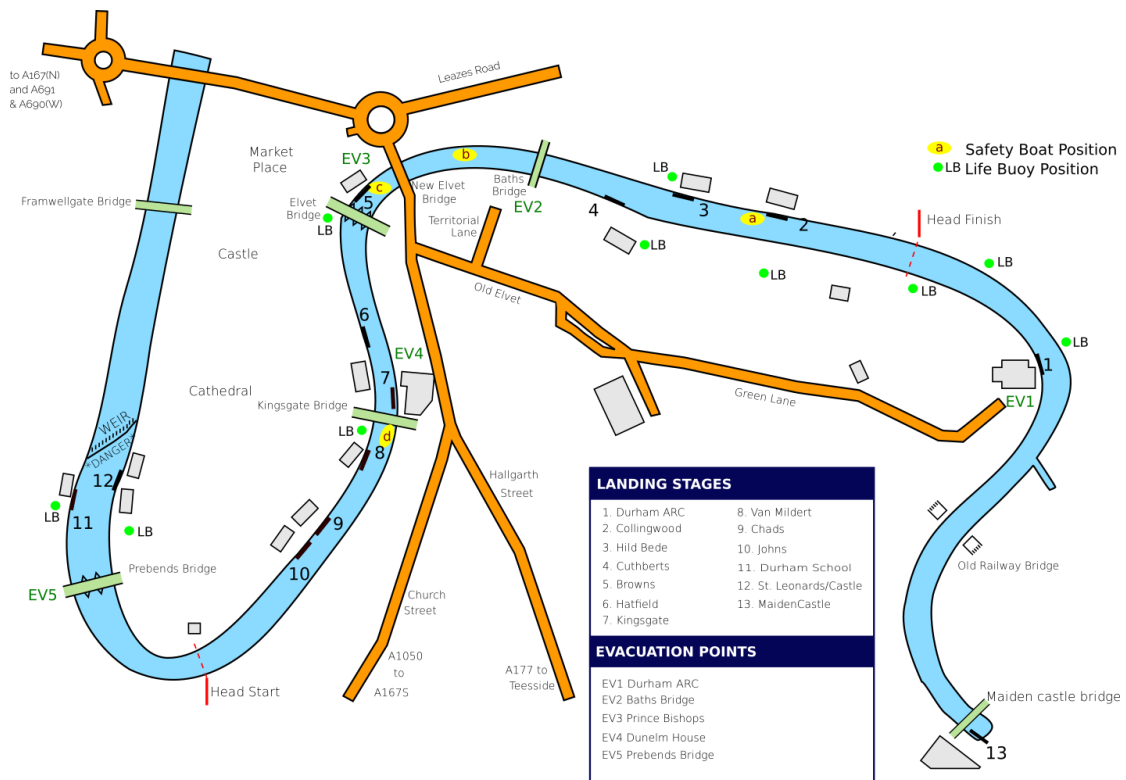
to A167(N) and A691 & A690(W)

Leazes Road

Market Place

EV3

b

Baths Bridge

EV2

New Elvet Bridge

c

Elvet Bridge

5

LB

Territorial Lane

Framwellgate Bridge

Castle

Safety Boat Position

a

LB Life Buoy Position

LB

4

3

a

2

Head Finish

LB

LB

LB

LB

LB

Old Elvet

6

EV4

7

Cathedral

Kingsgate Bridge

LB

d

8

1

LB

EV1

Green Lane

WEIR

*DANGER*

12

LB

11

LB

9

10

Prebends Bridge

EV5

Head Start

Hallgarth Street

Church Street

A1050 to A167S

A177 to Teesside

Old Railway Bridge

Maiden castle bridge

13

LANDING STAGES

1. Durham ARC
2. Collingwood
3. Hild Bede
4. Cuthberts
5. Browns
6. Hatfield
7. Kingsgate
8. Van Mildert
9. Chads
10. Johns
11. Durham School
12. St. Leonards/Castle
13. MaidenCastle

EVACUATION POINTS

EV1 Durham ARC
EV2 Baths Bridge
EV3 Prince Bishops
EV4 Dunelm House
EV5 Prebends Bridge